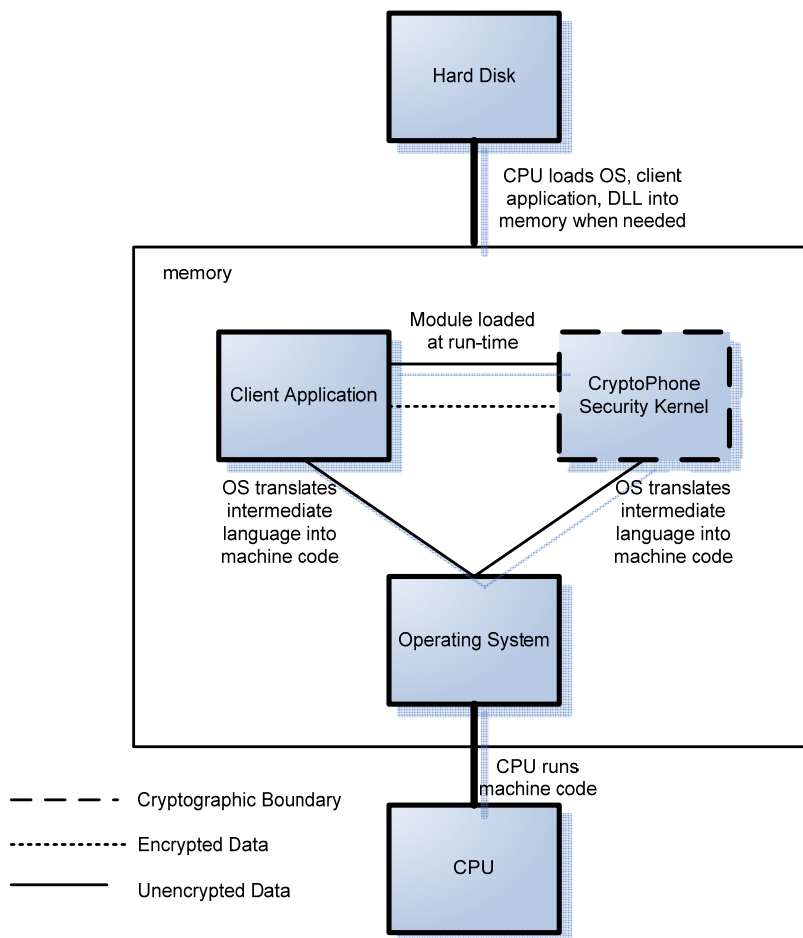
Hard Disk

CPU loads OS, client application, DLL into memory when needed

memory

Module loaded at run-time

Client Application

CryptoPhone Security Kernel

OS translates intermediate language into machine code

OS translates intermediate language into machine code

Operating System

CPU runs machine code

Cryptographic Boundary

Encrypted Data

Unencrypted Data

CPU